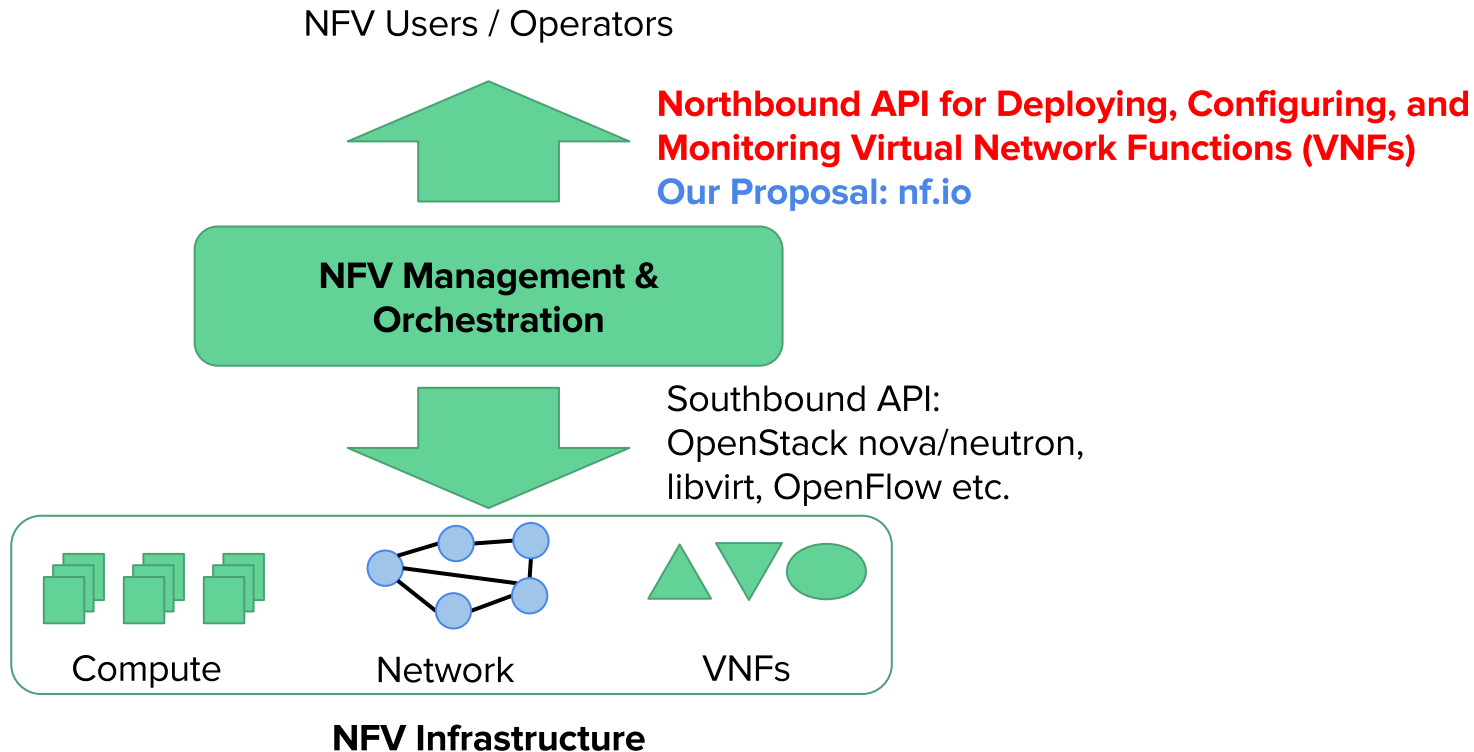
NFV Users / Operators

Northbound API for Deploying, Configuring, and Monitoring Virtual Network Functions (VNFs)
Our Proposal: nf.io

NFV Management & Orchestration

Southbound API:
OpenStack nova/neutron, libvirt, OpenFlow etc.

Compute

Network

VNFs

NFV Infrastructure